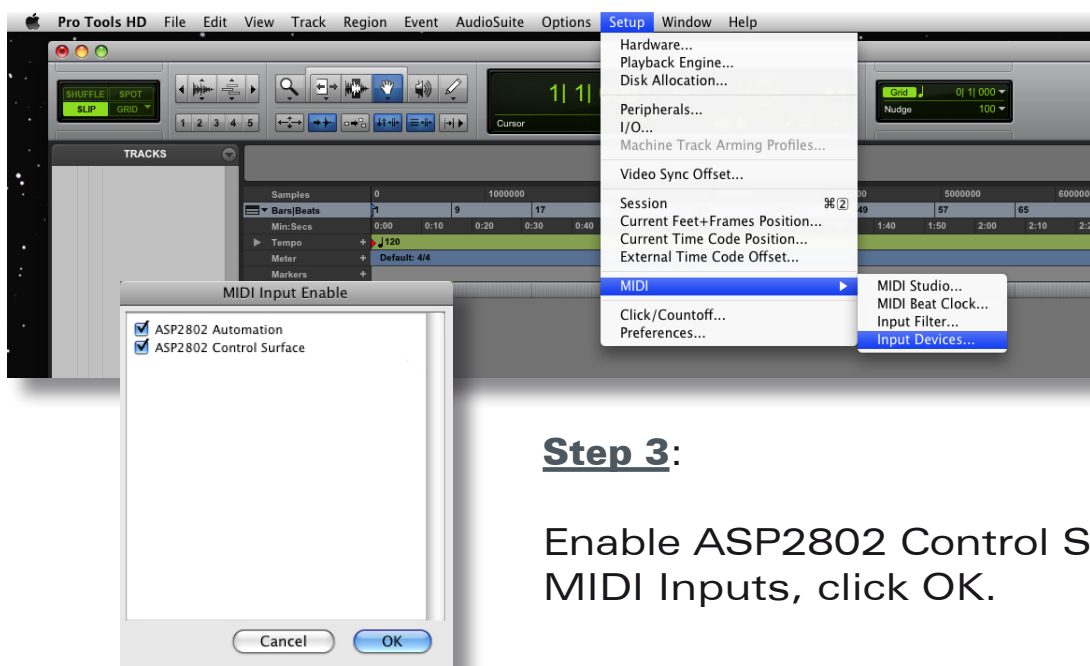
Pro Tools HD File Edit View Track Region Event AudioSuite Options Setup Window Help

SHUFFLE SPOT
SLIP GRID

1 2 3 4 5

1| 1|

Cursor

Grid 0| 1| 000
Nudge 100

TRACKS

Samples 0 1000000 5000000 600000
Bars|Beats 1 9 17 49 57 65
Min:Secs 0:00 0:10 0:20 0:30 0:40 1:40 1:50 2:00 2:10 2:2
Tempo 120
Meter Default: 4/4
Markers

Hardware...
Playback Engine...
Disk Allocation...
Peripherals...
I/O...
Machine Track Arming Profiles...
Video Sync Offset...
Session ⌘2
Current Feet+Frames Position...
Current Time Code Position...
External Time Code Offset...
MIDI
Click/Countoff...
Preferences...

MIDI Studio...
MIDI Beat Clock...
Input Filter...
Input Devices...

MIDI Input Enable

ASP2802 Automation
ASP2802 Control Surface

Cancel OK

Step 3:

Enable ASP2802 Control S MIDI Inputs, click OK.